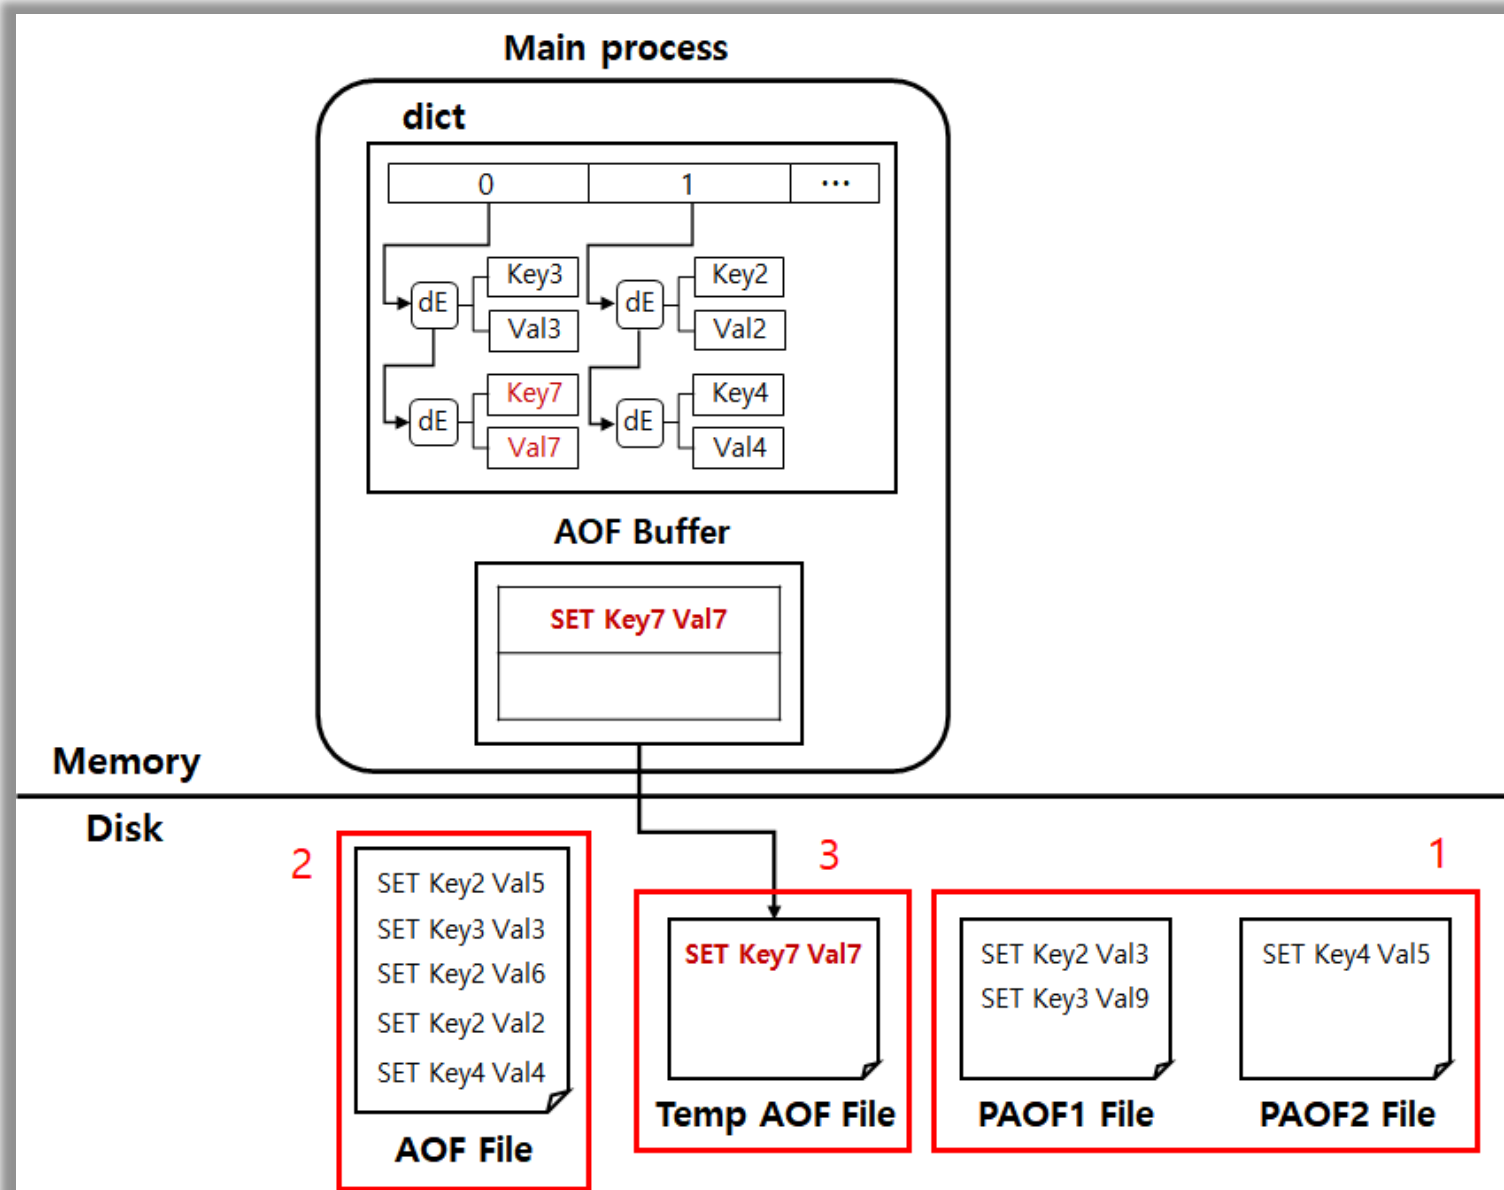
Main process

dict

0 1 ...

dE Key3 Val3

dE Key2 Val2

dE Key7 Val7

dE Key4 Val4

AOF Buffer

SET Key7 Val7

Memory

Disk

2

SET Key2 Val5
SET Key3 Val3
SET Key2 Val6
SET Key2 Val2
SET Key4 Val4

AOF File

3

SET Key7 Val7

Temp AOF File

1

SET Key2 Val3
SET Key3 Val9

PAOF1 File

SET Key4 Val5

PAOF2 File